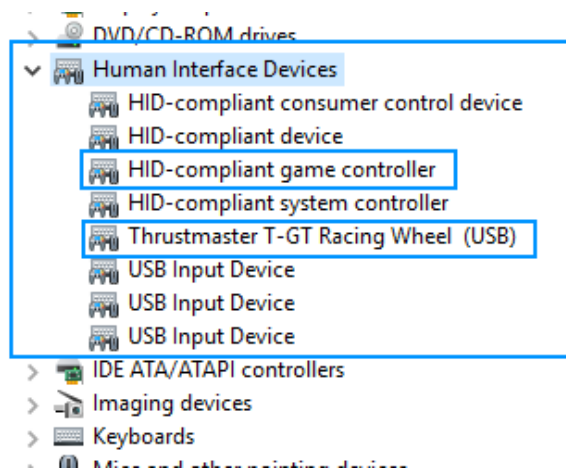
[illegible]
DVD/CD-ROM drives
Human Interface Devices
HID-compliant consumer control device
HID-compliant device
HID-compliant game controller
HID-compliant system controller
Thrustmaster T-GT Racing Wheel (USB)
USB Input Device
USB Input Device
USB Input Device
IDE ATA/ATAPI controllers
Imaging devices
Keyboards
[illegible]